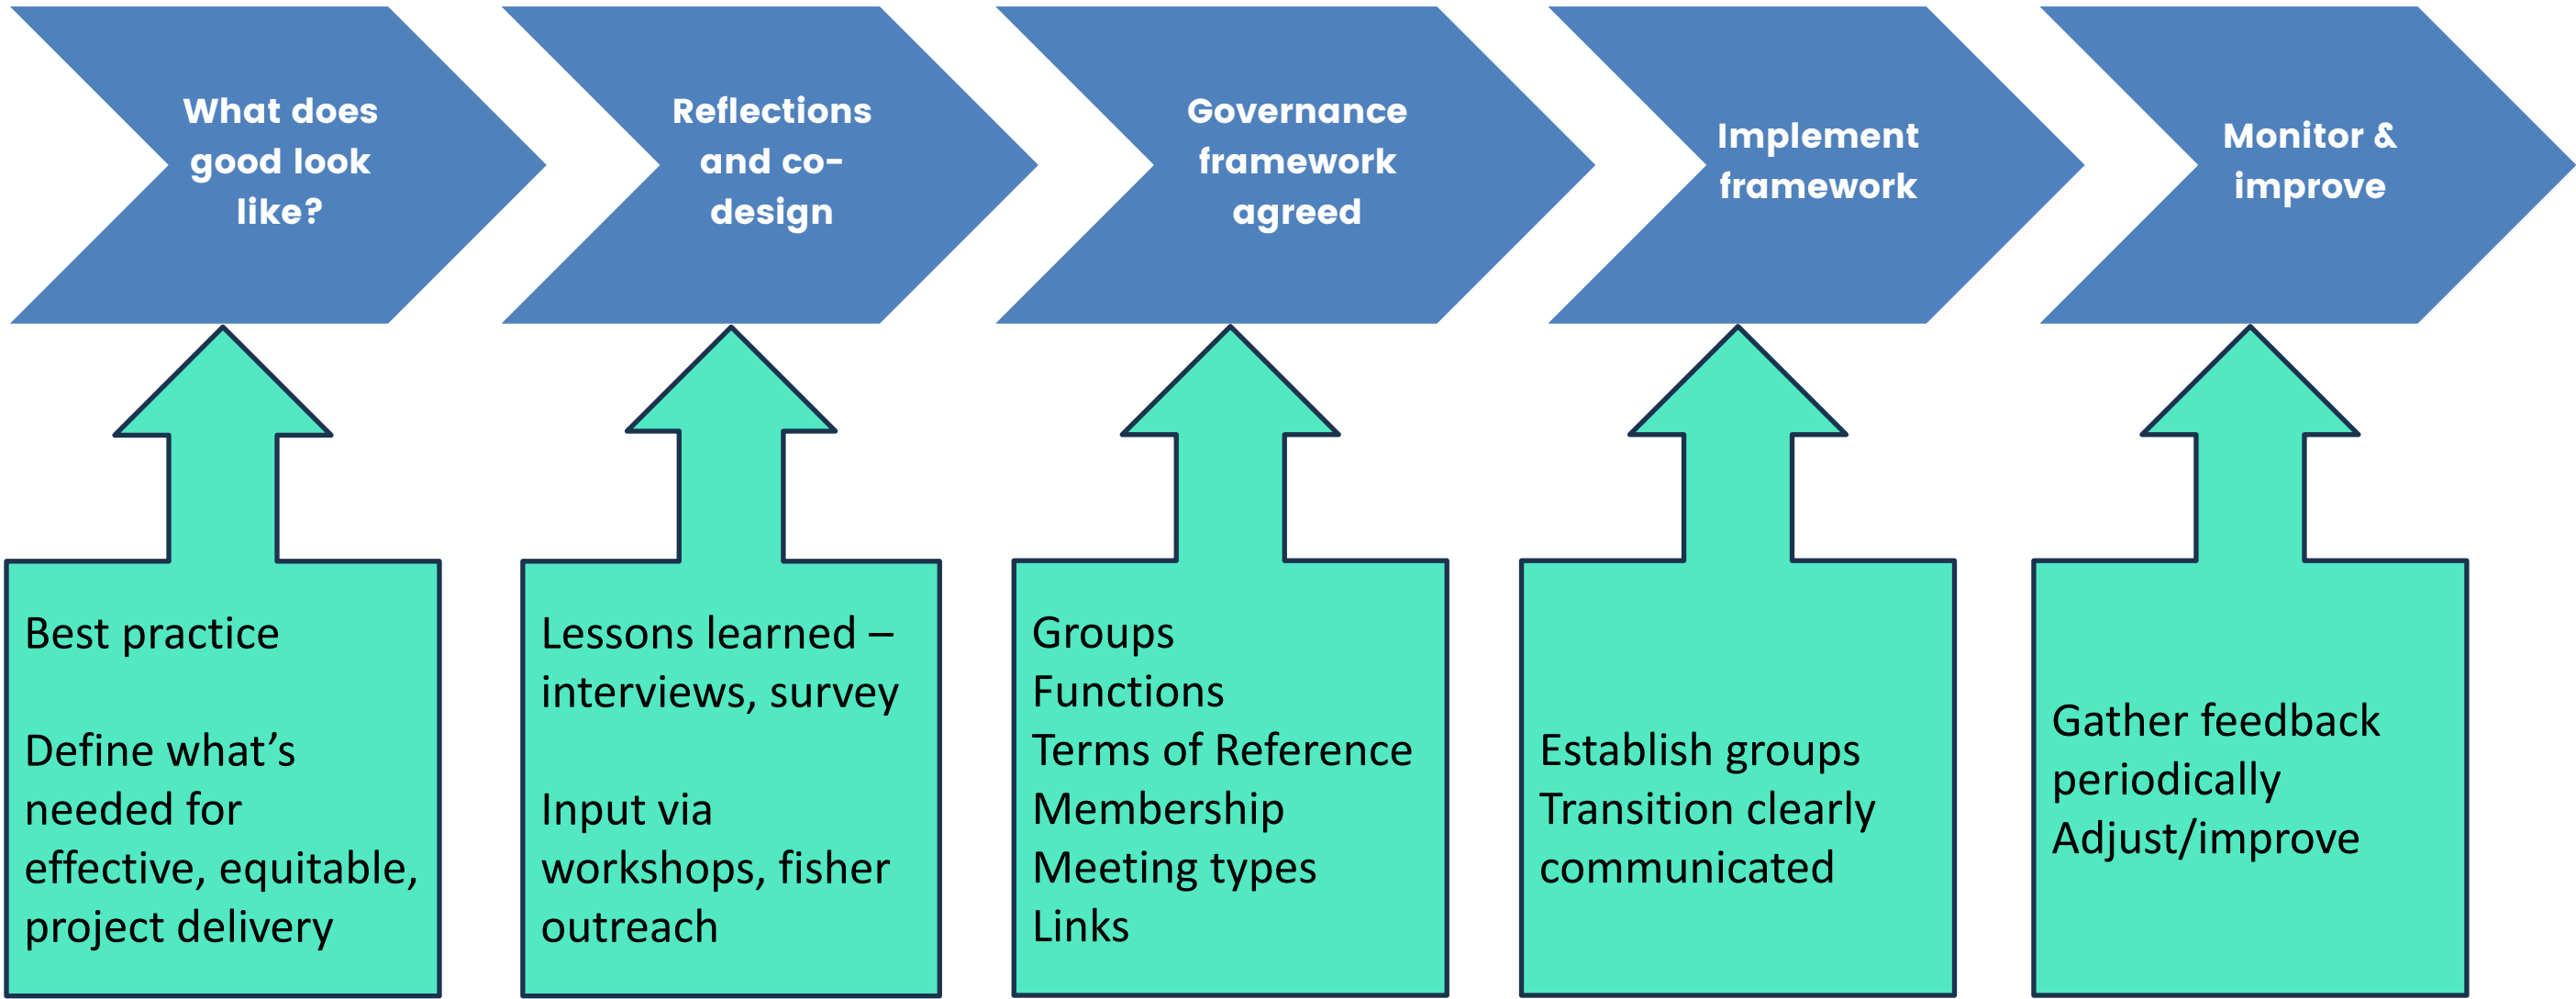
What does good look like?

Best practice

Define what’s needed for effective, equitable, project delivery

Reflections and co-design

Lessons learned – interviews, survey

Input via workshops, fisher outreach

Governance framework agreed

Groups
Functions
Terms of Reference
Membership
Meeting types
Links

Implement framework

Establish groups
Transition clearly communicated

Monitor & improve

Gather feedback periodically
Adjust/improve